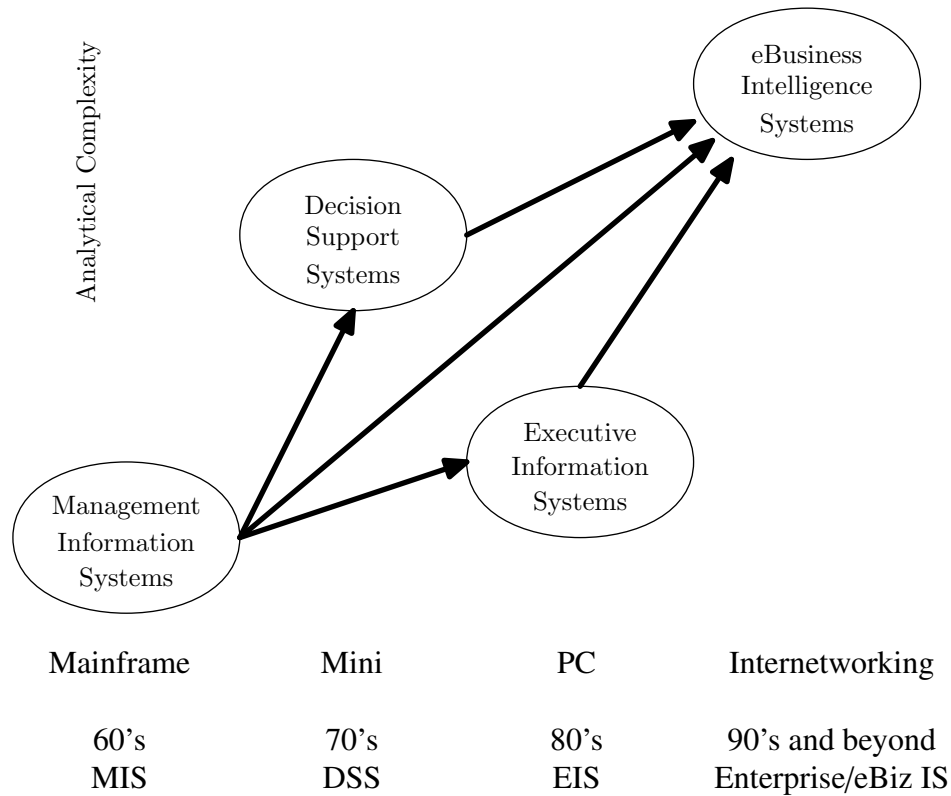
Analytical Complexity

eBusiness Intelligence Systems

Decision Support Systems

Executive Information Systems

Management Information Systems

| Mainframe | Mini | PC | Internetworking |
|---|---|---|---|
| 60’s | 70’s | 80’s | 90’s and beyond |
| MIS | DSS | EIS | Enterprise/eBiz IS |